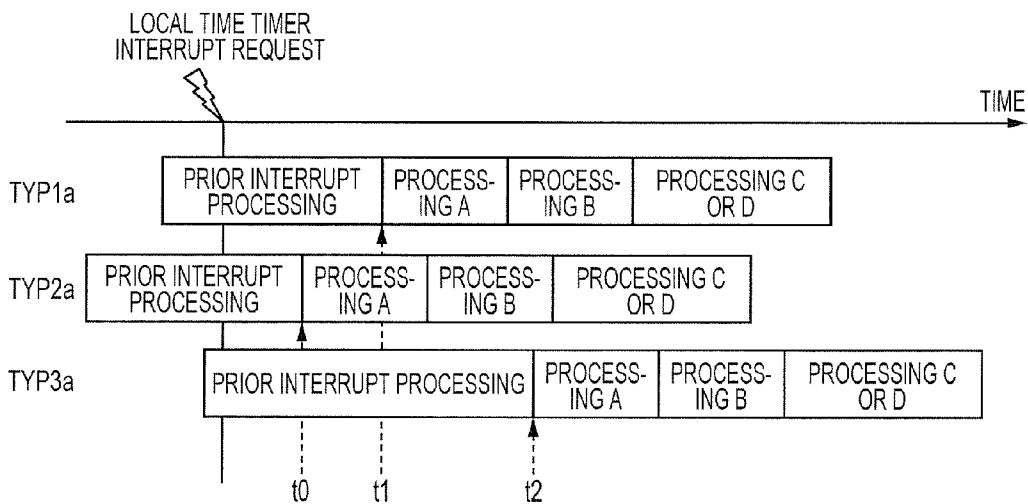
LOCAL TIME TIMER INTERRUPT REQUEST

TIME

TYP1a

| PRIOR INTERRUPT PROCESSING | PROCESSING A | PROCESSING B | PROCESSING C OR D |
|---|---|---|---|

TYP2a

| PRIOR INTERRUPT PROCESSING | PROCESSING A | PROCESSING B | PROCESSING C OR D |
|---|---|---|---|

TYP3a

| PRIOR INTERRUPT PROCESSING | PROCESSING A | PROCESSING B | PROCESSING C OR D |
|---|---|---|---|

t0 t1 t2